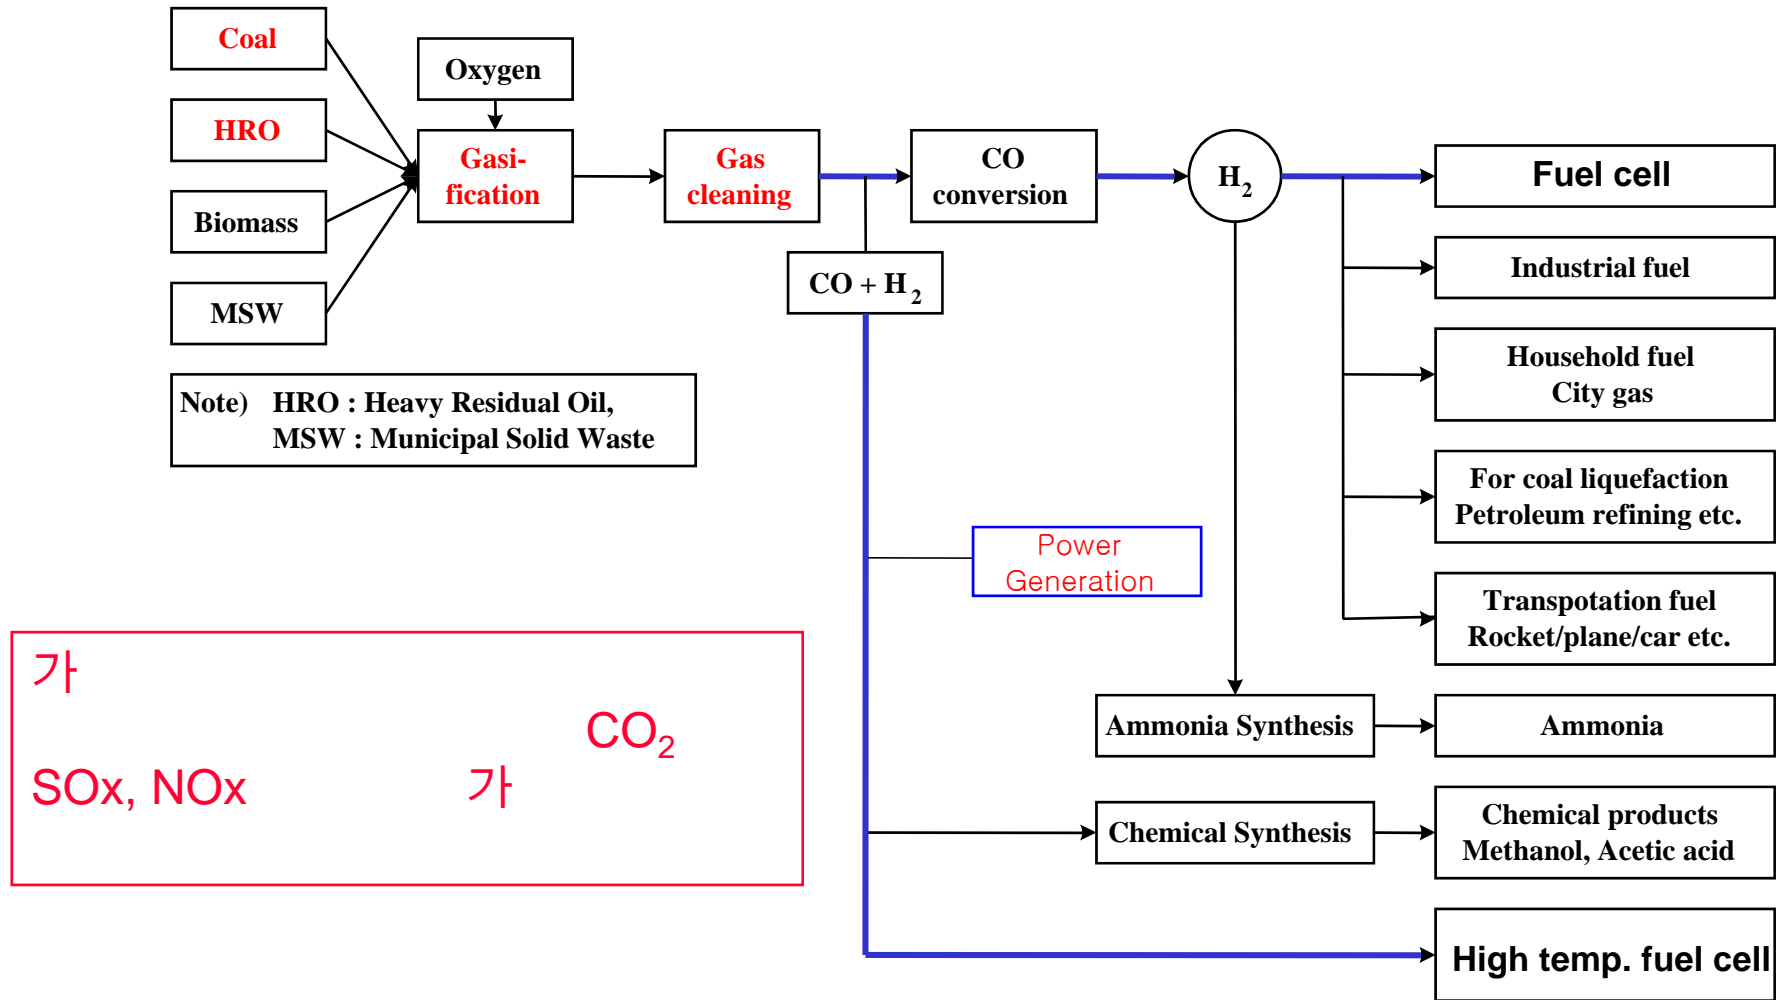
Coal

HRO

Biomass

MSW

Oxygen

Gasification

Gas cleaning

CO conversion

$H_2$

$CO + H_2$

Fuel cell

Industrial fuel

Household fuel
City gas

For coal liquefaction
Petroleum refining etc.

Transpotation fuel
Rocket/plane/car etc.

Note) HRO : Heavy Residual Oil,
MSW : Municipal Solid Waste

Power Generation

가

$CO_2$

SOx, NOx 가

Ammonia Synthesis

Ammonia

Chemical Synthesis

Chemical products
Methanol, Acetic acid

High temp. fuel cell